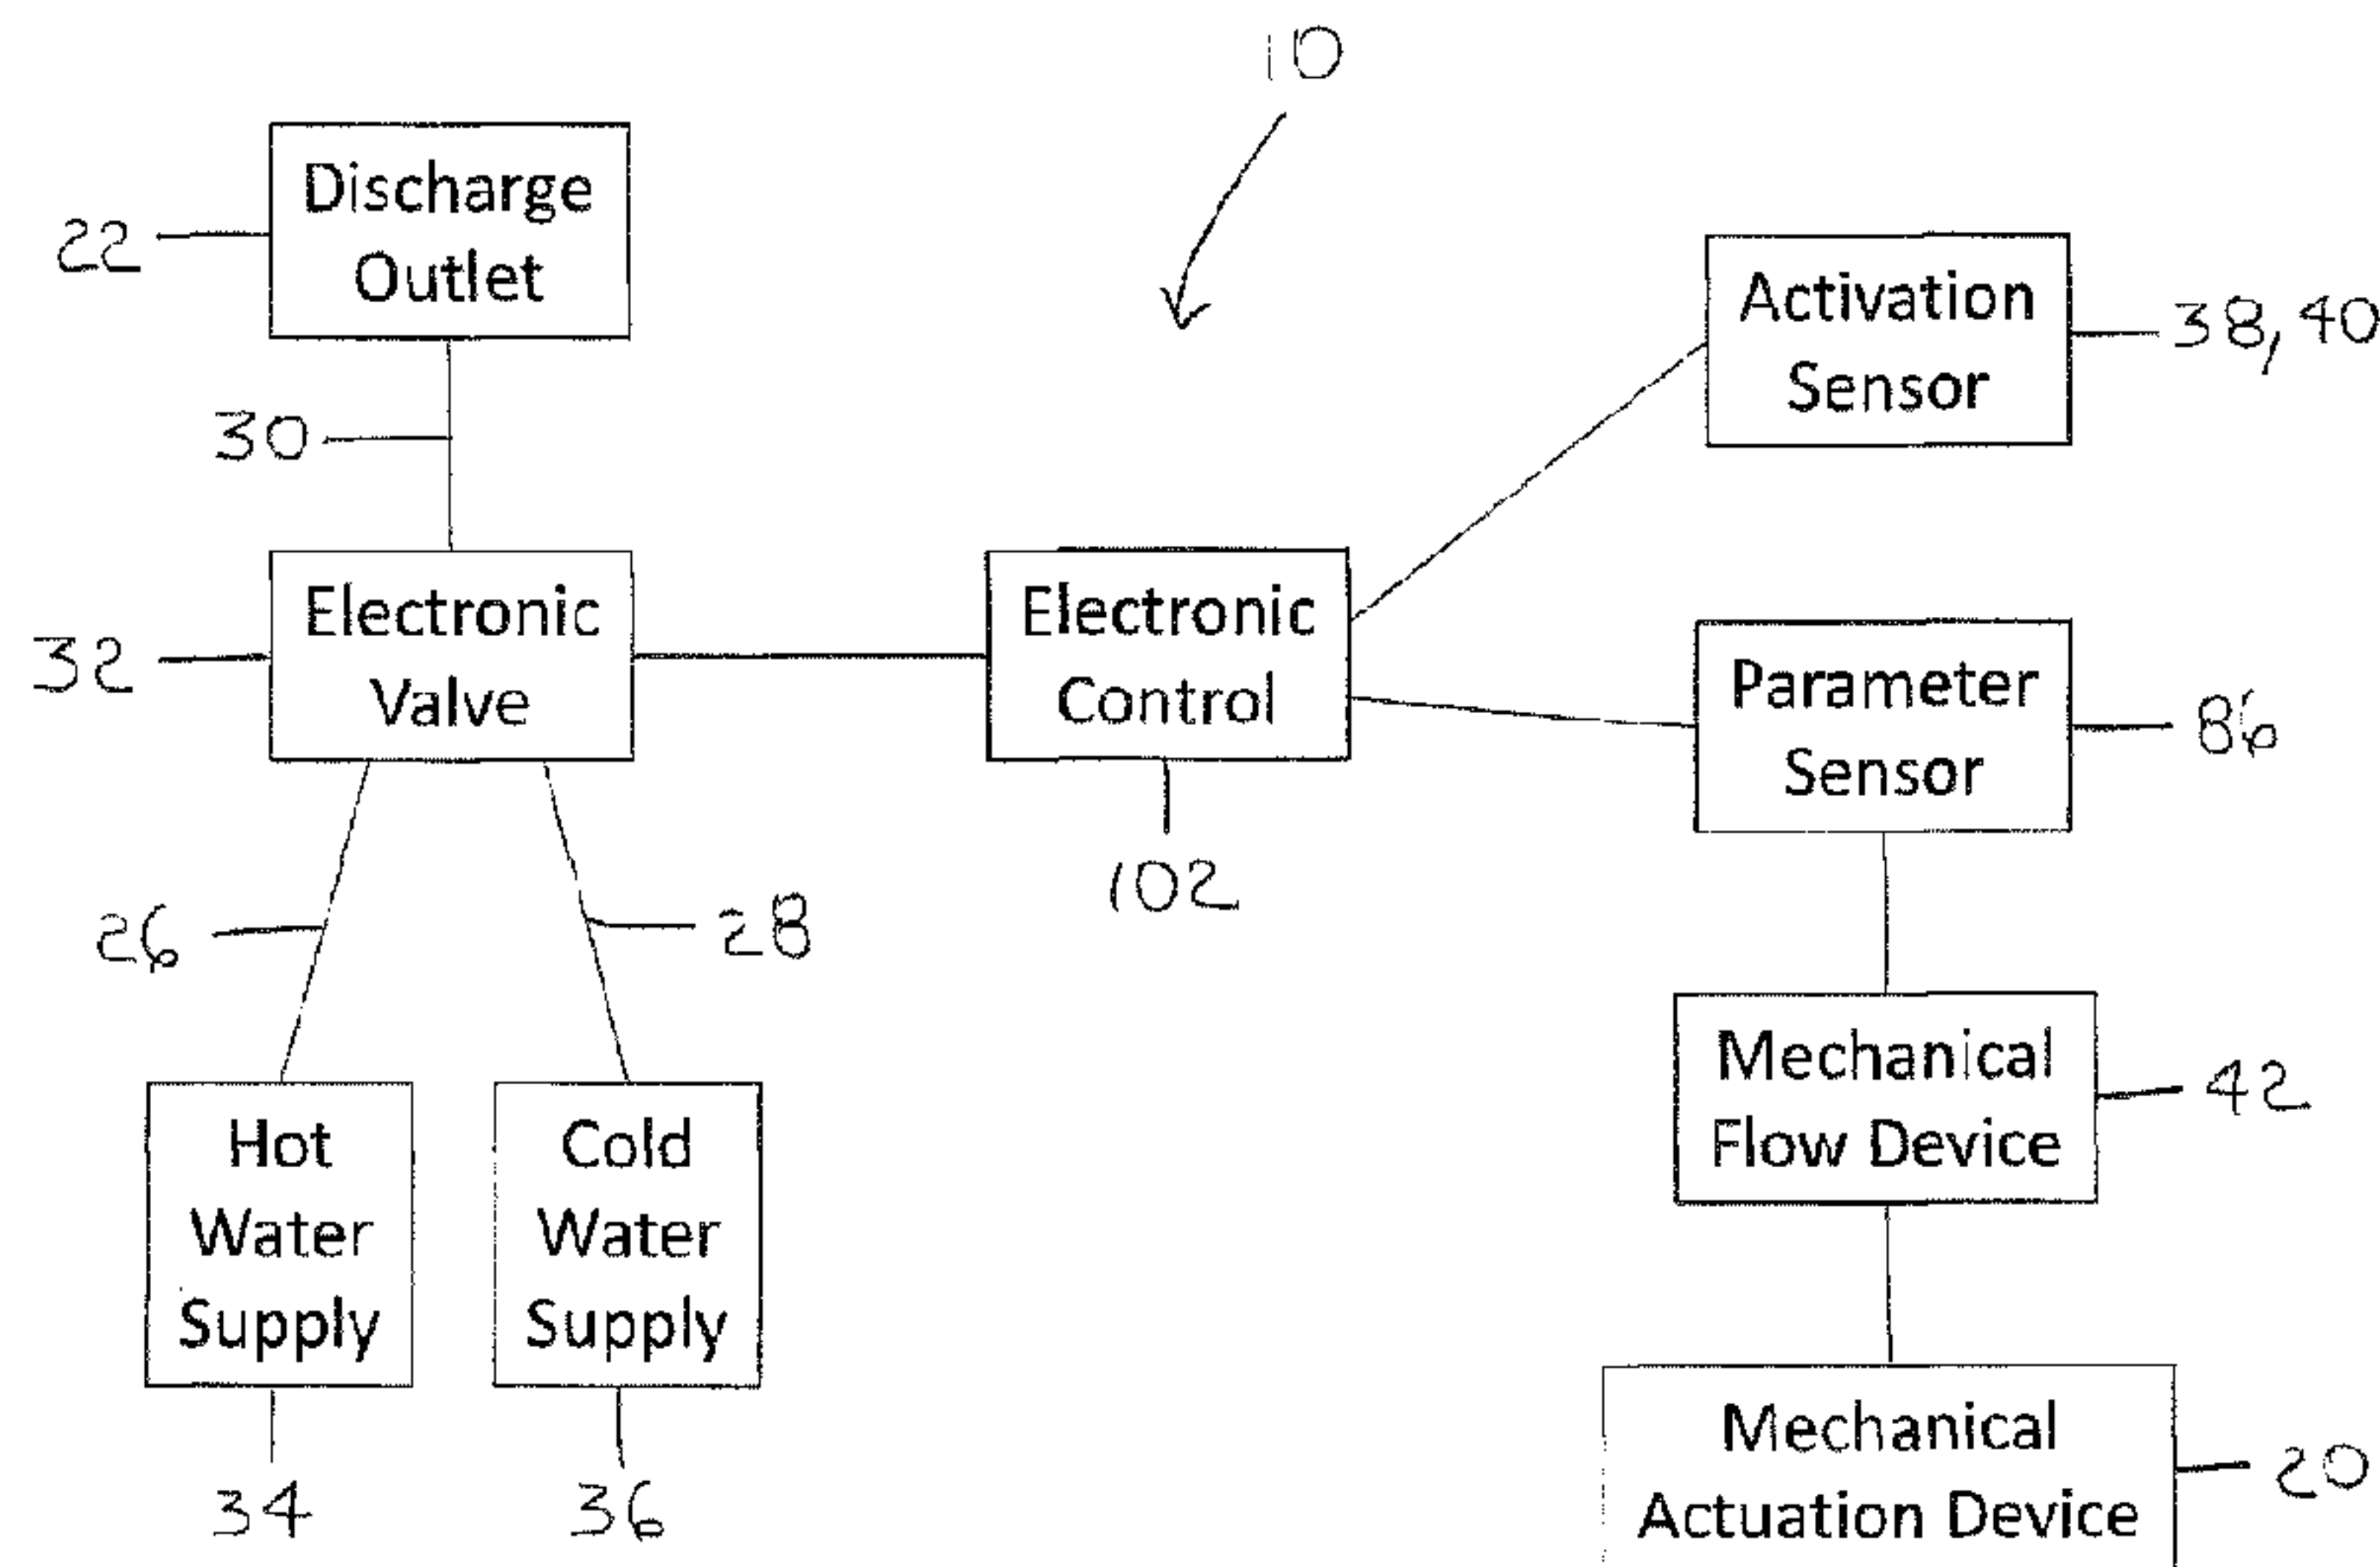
10

22 Discharge Outlet

30

32 Electronic Valve

Electronic Control

102

Activation Sensor 38, 40

Parameter Sensor 86

26

28

Hot Water Supply

Cold Water Supply

34

36

Mechanical Flow Device 42

Mechanical Actuation Device 20